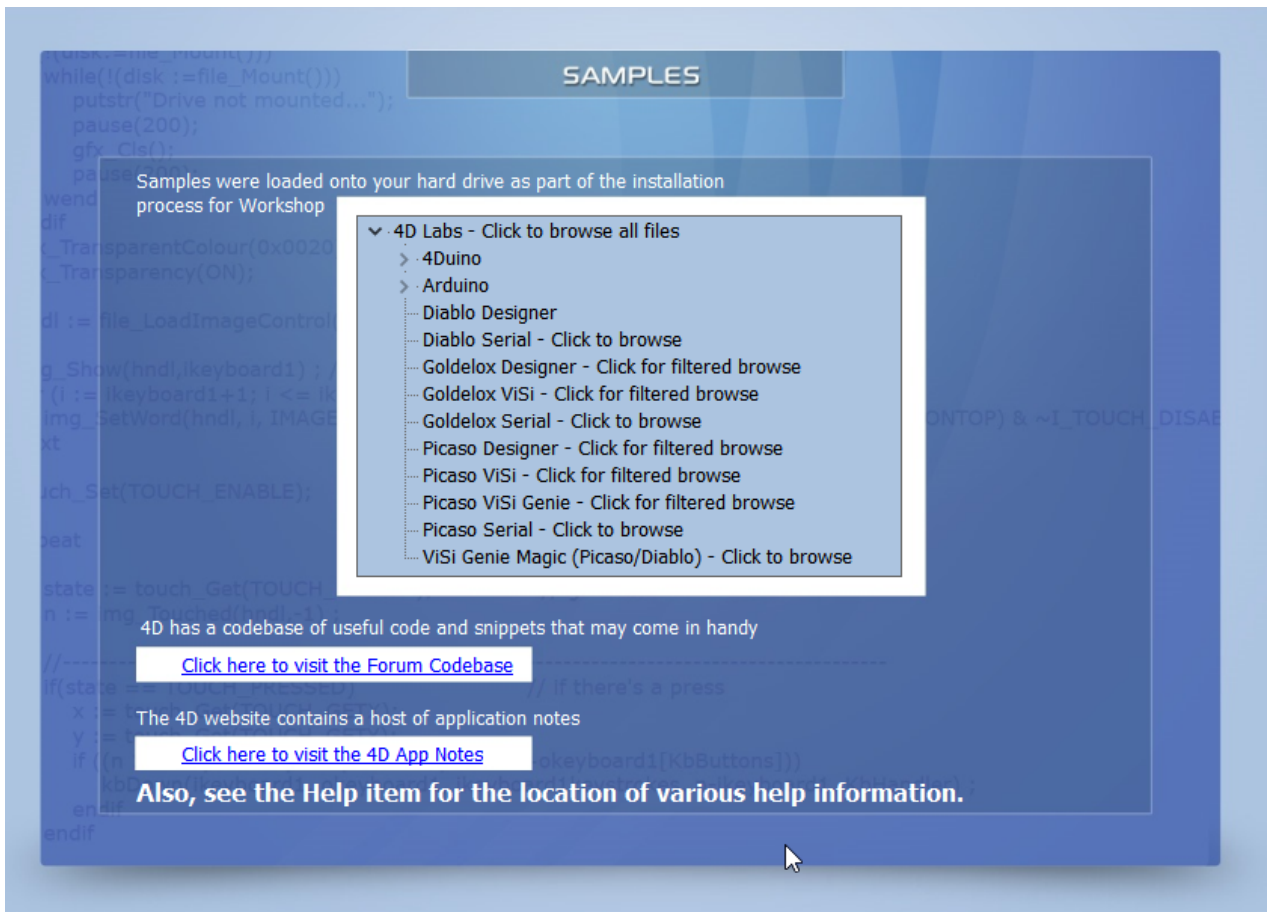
SAMPLES

Samples were loaded onto your hard drive as part of the installation process for Workshop

4D Labs - Click to browse all files
4Duino
Arduino
Diablo Designer
Diablo Serial - Click to browse
Goldelox Designer - Click for filtered browse
Goldelox ViSi - Click for filtered browse
Goldelox Serial - Click to browse
Picaso Designer - Click for filtered browse
Picaso ViSi - Click for filtered browse
Picaso ViSi Genie - Click for filtered browse
Picaso Serial - Click to browse
ViSi Genie Magic (Picaso/Diablo) - Click to browse

4D has a codebase of useful code and snippets that may come in handy

Click here to visit the Forum Codebase

The 4D website contains a host of application notes

Click here to visit the 4D App Notes

Also, see the Help item for the location of various help information.